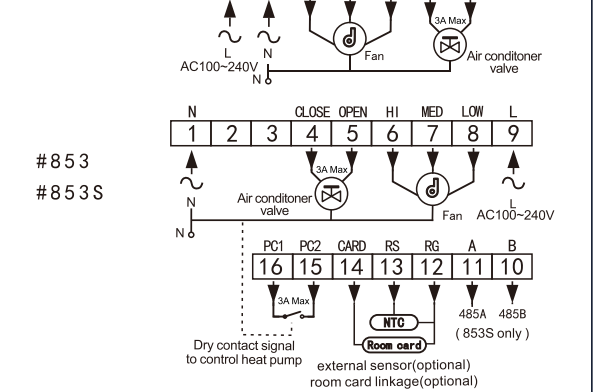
3A Max

L
N
AC100~240V
N
Fan
Air conditoner valve

N CLOSE OPEN HI MED LOW L

| 1 | 2 | 3 | 4 | 5 | 6 | 7 | 8 | 9 |
|---|---|---|---|---|---|---|---|---|

#853
#853S

3A Max
N
Air conditoner valve
N
Fan
L
AC100~240V

PC1 PC2 CARD RS RG A B

| 16 | 15 | 14 | 13 | 12 | 11 | 10 |
|---|---|---|---|---|---|---|

3A Max
NTC
485A 485B
(853S only)
Room card
Dry contact signal to control heat pump
external sensor(optional)
room card linkage(optional)